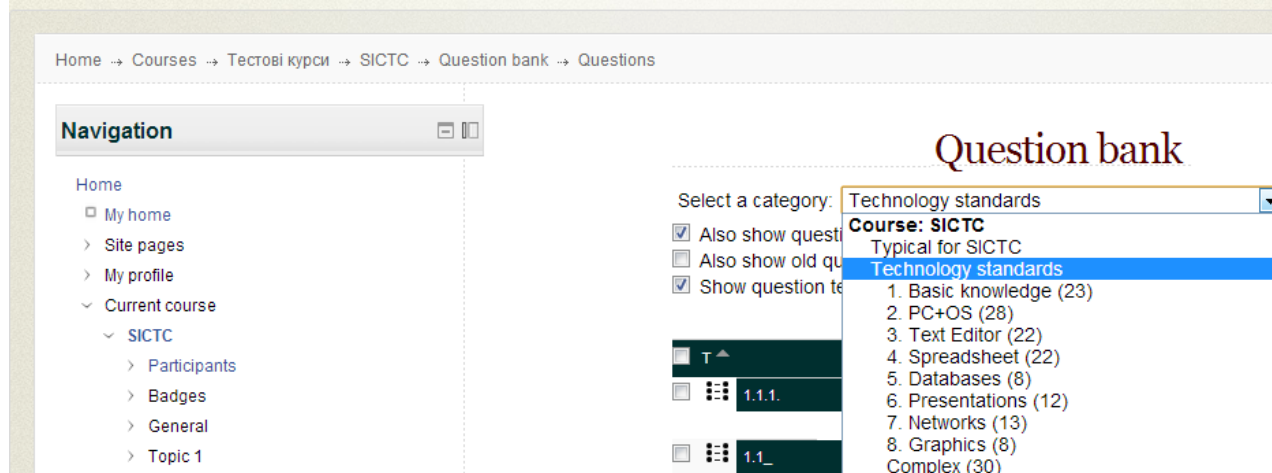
Home → Courses → Тестові курси → SICTC → Question bank → Questions

Navigation

Home
My home
Site pages
My profile
Current course
SICTC
Participants
Badges
General
Topic 1

Question bank

Select a category: Technology standards

Also show questi
Also show old qu
Show question te

Course: SICTC
Typical for SICTC
Technology standards
1. Basic knowledge (23)
2. PC+OS (28)
3. Text Editor (22)
4. Spreadsheet (22)
5. Databases (8)
6. Presentations (12)
7. Networks (13)
8. Graphics (8)
Complex (30)

T
1.1.1.
1.1_